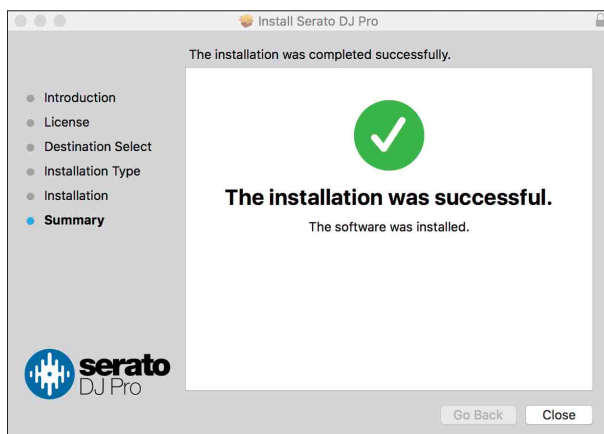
Install Serato DJ Pro

The installation was completed successfully.

Introduction
License
Destination Select
Installation Type
Installation
Summary

The installation was successful.

The software was installed.

serato
DJ Pro

Go Back
Close